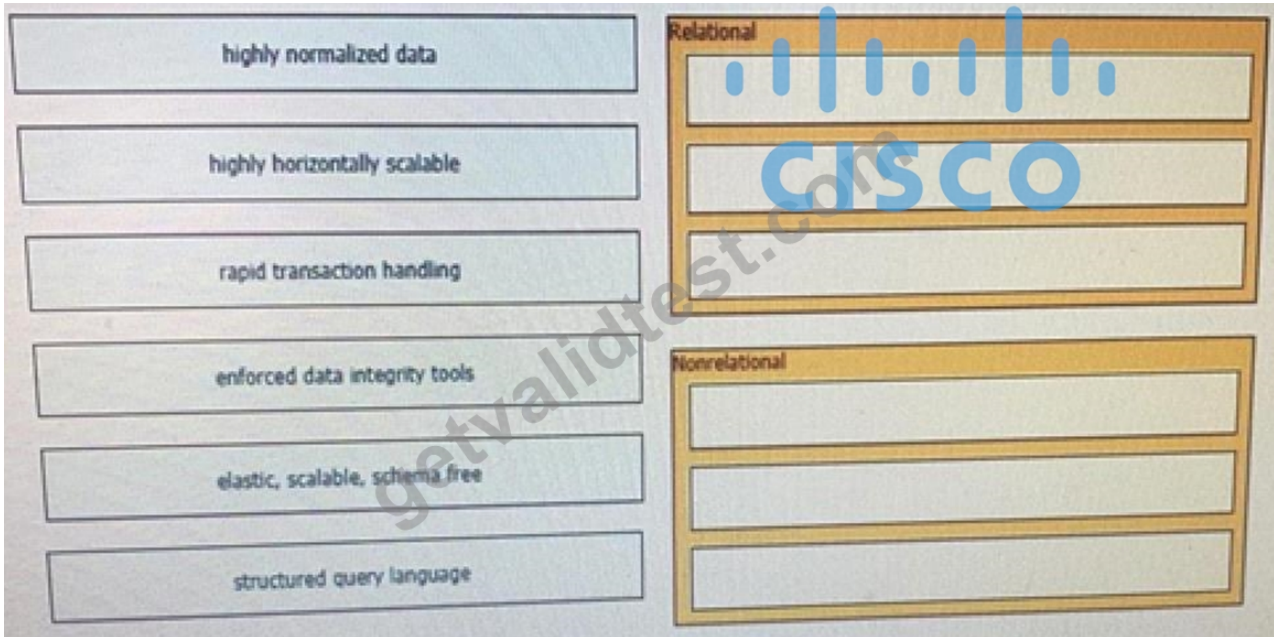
highly normalized data

highly horizontally scalable

rapid transaction handling

enforced data integrity tools

elastic, scalable, schema free

structured query language

Relational

Nonrelational

CISCO

getvalidtest.com